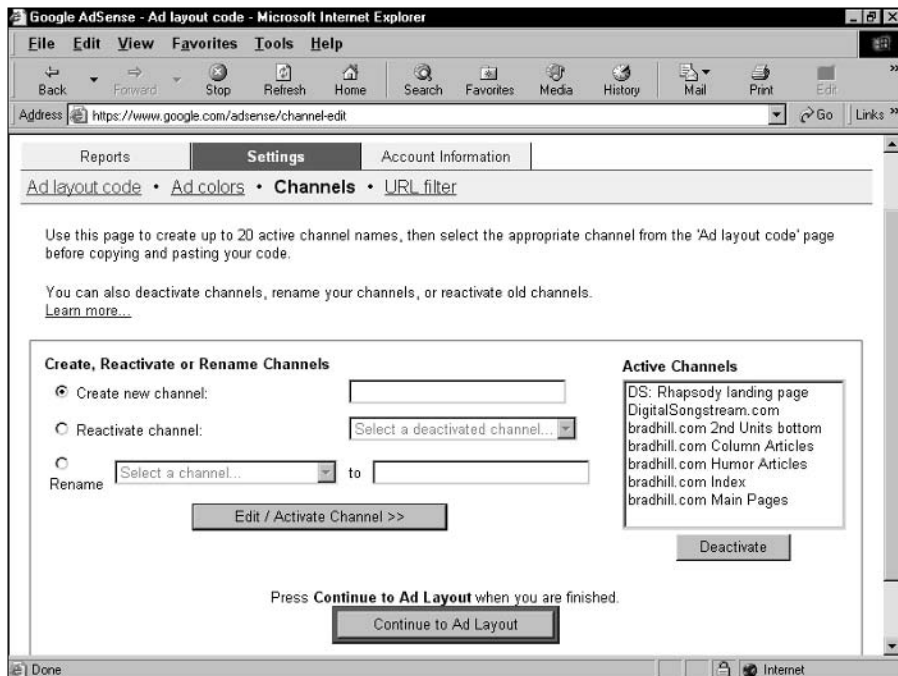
Google AdSense - Ad layout code - Microsoft Internet Explorer

File Edit View Favorites Tools Help

Back Forward Stop Refresh Home Search Favorites Media History Mail Print Edit

Address https://www.google.com/adsense/channel-edit Go Links

Reports Settings Account Information

Ad layout code • Ad colors • Channels • URL filter

Use this page to create up to 20 active channel names, then select the appropriate channel from the 'Ad layout code' page before copying and pasting your code.

You can also deactivate channels, rename your channels, or reactivate old channels.
Learn more...

Create, Reactivate or Rename Channels

Create new channel:

Reactivate channel: Select a deactivated channel...

Rename Select a channel... to

Edit / Activate Channel >>

Active Channels

DS: Rhapsody landing page
DigitalSongstream.com
bradhill.com 2nd Units bottom
bradhill.com Column Articles
bradhill.com Humor Articles
bradhill.com Index
bradhill.com Main Pages

Deactivate

Press **Continue to Ad Layout** when you are finished.

Continue to Ad Layout

Done Internet